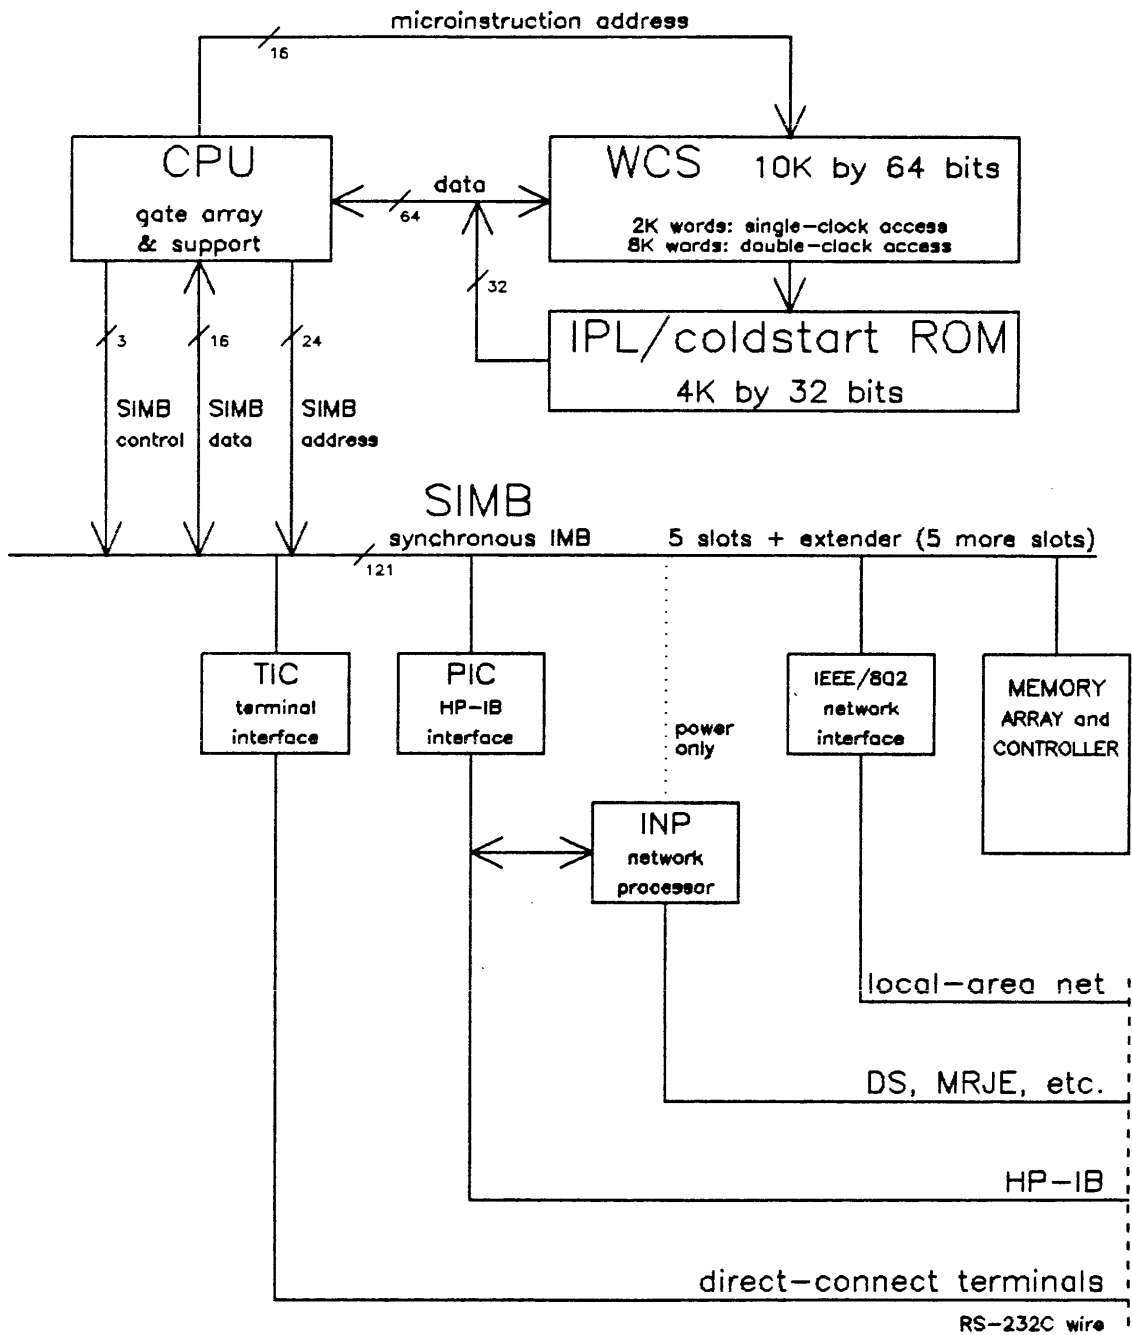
microinstruction address

16

CPU
gate array
& support

data
64

WCS 10K by 64 bits
2K words: single-clock access
8K words: double-clock access

32

IPL/coldstart ROM
4K by 32 bits

3
16
24

SIMB control
SIMB data
SIMB address

SIMB
synchronous IMB
121
5 slots + extender (5 more slots)

TIC
terminal
interface

PIC
HP-IB
interface

power
only

IEEE/802
network
interface

MEMORY
ARRAY and
CONTROLLER

INP
network
processor

local-area net

DS, MRJE, etc.

HP-IB

direct-connect terminals

RS-232C wire